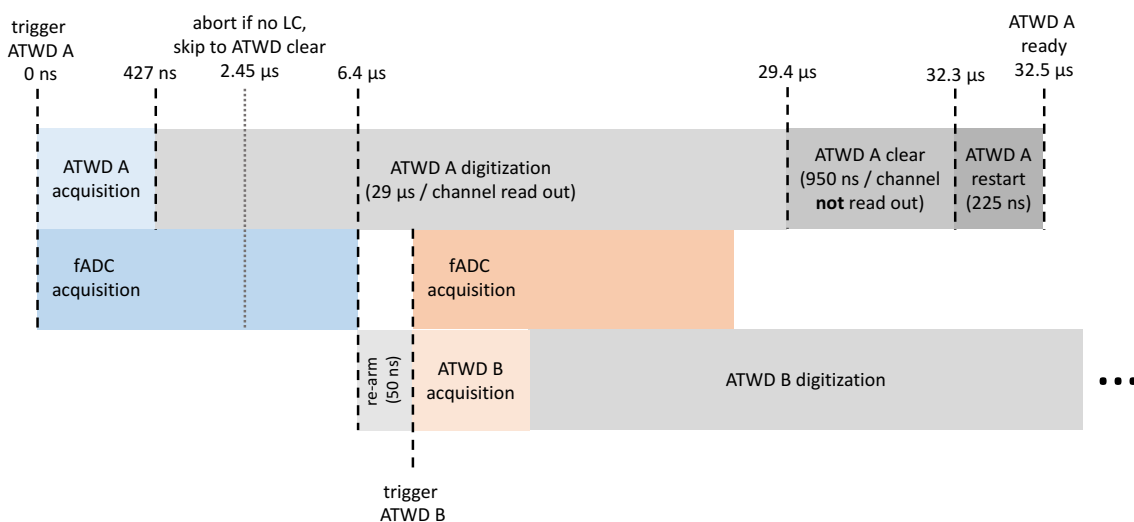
trigger ATWD A 0 ns

427 ns

abort if no LC, skip to ATWD clear 2.45 μs

6.4 μs

29.4 μs

32.3 μs

ATWD A ready 32.5 μs

ATWD A acquisition

ATWD A digitization (29 μs / channel read out)

ATWD A clear (950 ns / channel **not** read out)

ATWD A restart (225 ns)

fADC acquisition

fADC acquisition

re-arm (50 ns)

ATWD B acquisition

ATWD B digitization

trigger ATWD B